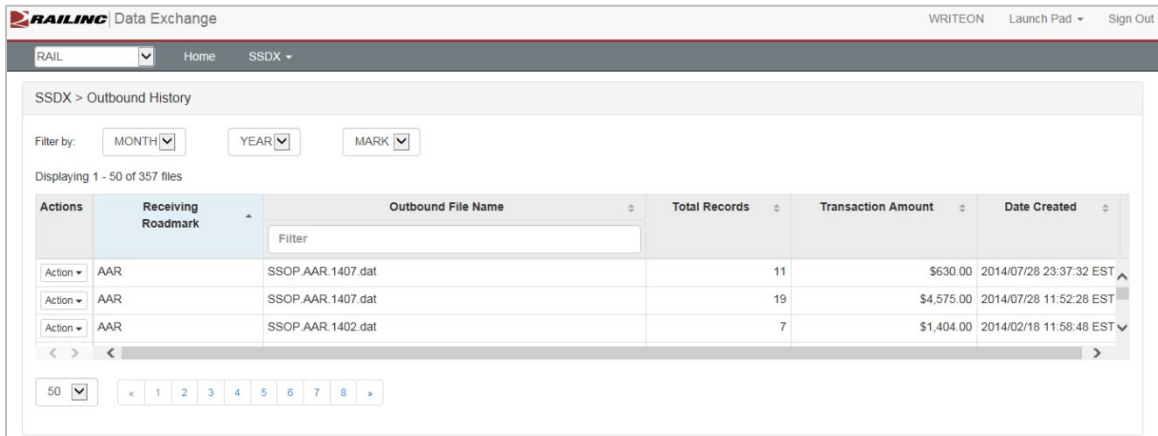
RAILINC Data Exchange

WRITEON Launch Pad ▾ Sign Out

RAIL Home SSDX ▾

SSDX > Outbound History

Filter by: MONTH YEAR MARK

Displaying 1 - 50 of 357 files

| Actions | Receiving Roadmark | Outbound File Name | Total Records | Transaction Amount | Date Created |
|---|---|---|---|---|---|
| | | Filter | | | |
| Action ▾ | AAR | SSOP.AAR.1407.dat | 11 | $630.00 | 2014/07/28 23:37:32 EST |
| Action ▾ | AAR | SSOP.AAR.1407.dat | 19 | $4,575.00 | 2014/07/28 11:52:28 EST |
| Action ▾ | AAR | SSOP.AAR.1402.dat | 7 | $1,404.00 | 2014/02/18 11:58:48 EST |

50

« 1 2 3 4 5 6 7 8 »